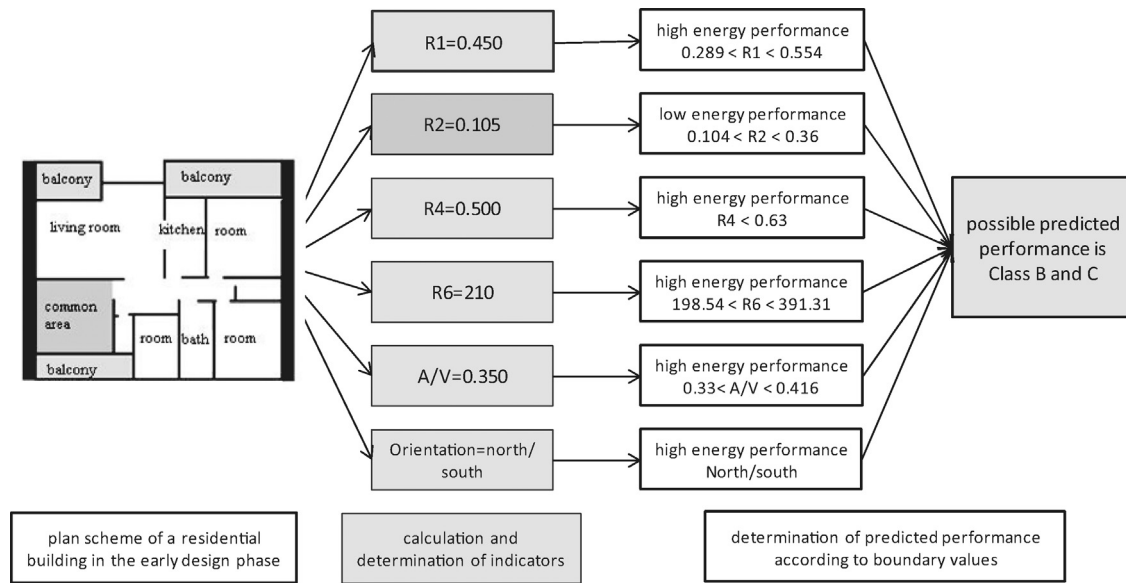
balcony
balcony
living room
kitchen
room
common area
room
bath
room
balcony

R1=0.450
R2=0.105
R4=0.500
R6=210
A/V=0.350
Orientation=north/south

high energy performance $0.289 < R1 < 0.554$
low energy performance $0.104 < R2 < 0.36$
high energy performance $R4 < 0.63$
high energy performance $198.54 < R6 < 391.31$
high energy performance $0.33 < A/V < 0.416$
high energy performance North/south

possible predicted performance is Class B and C

plan scheme of a residential building in the early design phase

calculation and determination of indicators

determination of predicted performance according to boundary values